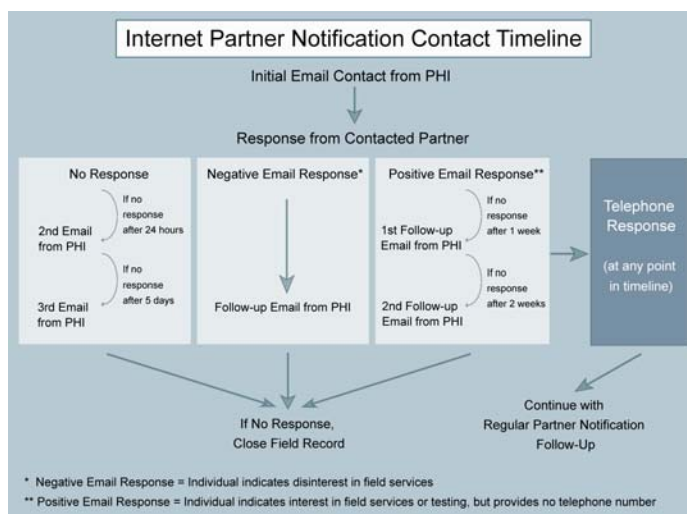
Internet Partner Notification Contact Timeline

Initial Email Contact from PHI

Response from Contacted Partner

No Response

If no response after 24 hours

2nd Email from PHI

If no response after 5 days

3rd Email from PHI

Negative Email Response*

Follow-up Email from PHI

Positive Email Response**

If no response after 1 week

1st Follow-up Email from PHI

If no response after 2 weeks

2nd Follow-up Email from PHI

Telephone Response

(at any point in timeline)

If No Response, Close Field Record

Continue with Regular Partner Notification Follow-Up

* Negative Email Response = Individual indicates disinterest in field services

** Positive Email Response = Individual indicates interest in field services or testing, but provides no telephone number